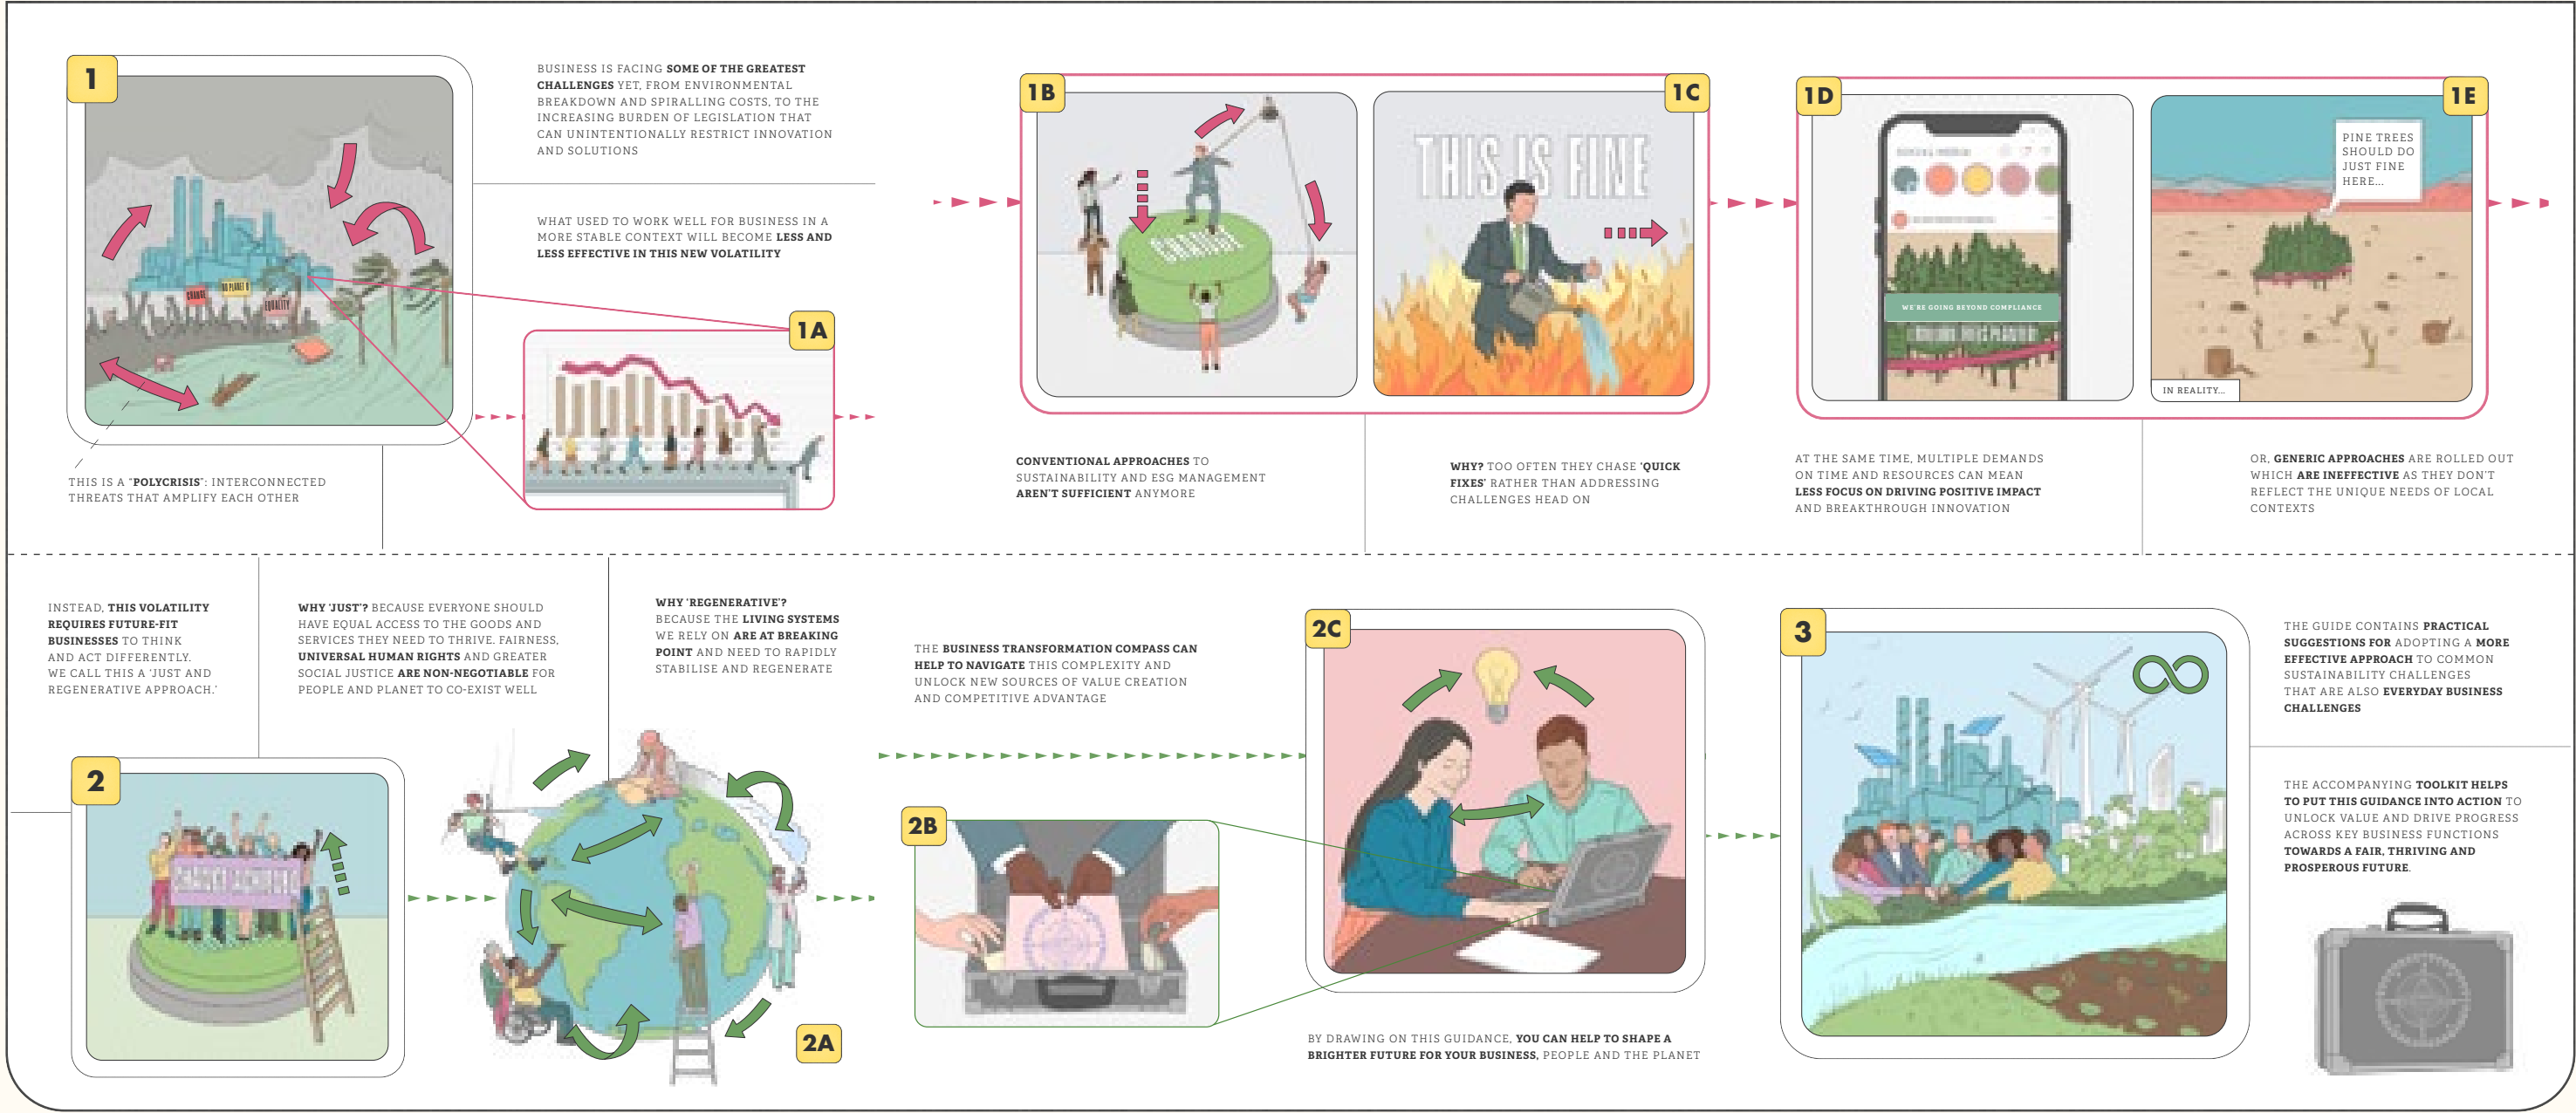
1

BUSINESS IS FACING SOME OF THE GREATEST CHALLENGES YET, FROM ENVIRONMENTAL BREAKDOWN AND SPIRALLING COSTS, TO THE INCREASING BURDEN OF LEGISLATION THAT CAN UNINTENTIONALLY RESTRICT INNOVATION AND SOLUTIONS

WHAT USED TO WORK WELL FOR BUSINESS IN A MORE STABLE CONTEXT WILL BECOME LESS AND LESS EFFECTIVE IN THIS NEW VOLATILITY

1A

THIS IS A "POLYCRISIS": INTERCONNECTED THREATS THAT AMPLIFY EACH OTHER

1B

1C

THIS IS FINE

CONVENTIONAL APPROACHES TO SUSTAINABILITY AND ESG MANAGEMENT AREN'T SUFFICIENT ANYMORE

WHY? TOO OFTEN THEY CHASE 'QUICK FIXES' RATHER THAN ADDRESSING CHALLENGES HEAD ON

1D

WE'RE GOING BEYOND COMPLIANCE

1E

PINE TREES SHOULD DO JUST FINE HERE...

IN REALITY...

AT THE SAME TIME, MULTIPLE DEMANDS ON TIME AND RESOURCES CAN MEAN LESS FOCUS ON DRIVING POSITIVE IMPACT AND BREAKTHROUGH INNOVATION

OR, GENERIC APPROACHES ARE ROLLED OUT WHICH ARE INEFFECTIVE AS THEY DON'T REFLECT THE UNIQUE NEEDS OF LOCAL CONTEXTS

INSTEAD, THIS VOLATILITY REQUIRES FUTURE-FIT BUSINESSES TO THINK AND ACT DIFFERENTLY. WE CALL THIS A 'JUST AND REGENERATIVE APPROACH.'

WHY 'JUST'? BECAUSE EVERYONE SHOULD HAVE EQUAL ACCESS TO THE GOODS AND SERVICES THEY NEED TO THRIVE. FAIRNESS, UNIVERSAL HUMAN RIGHTS AND GREATER SOCIAL JUSTICE ARE NON-NEGOTIABLE FOR PEOPLE AND PLANET TO CO-EXIST WELL

WHY 'REGENERATIVE'? BECAUSE THE LIVING SYSTEMS WE RELY ON ARE AT BREAKING POINT AND NEED TO RAPIDLY STABILISE AND REGENERATE

THE BUSINESS TRANSFORMATION COMPASS CAN HELP TO NAVIGATE THIS COMPLEXITY AND UNLOCK NEW SOURCES OF VALUE CREATION AND COMPETITIVE ADVANTAGE

2

2A

2B

2C

3

THE GUIDE CONTAINS PRACTICAL SUGGESTIONS FOR ADOPTING A MORE EFFECTIVE APPROACH TO COMMON SUSTAINABILITY CHALLENGES THAT ARE ALSO EVERYDAY BUSINESS CHALLENGES

THE ACCOMPANYING TOOLKIT HELPS TO PUT THIS GUIDANCE INTO ACTION TO UNLOCK VALUE AND DRIVE PROGRESS ACROSS KEY BUSINESS FUNCTIONS TOWARDS A FAIR, THRIVING AND PROSPEROUS FUTURE.

BY DRAWING ON THIS GUIDANCE, YOU CAN HELP TO SHAPE A BRIGHTER FUTURE FOR YOUR BUSINESS, PEOPLE AND THE PLANET